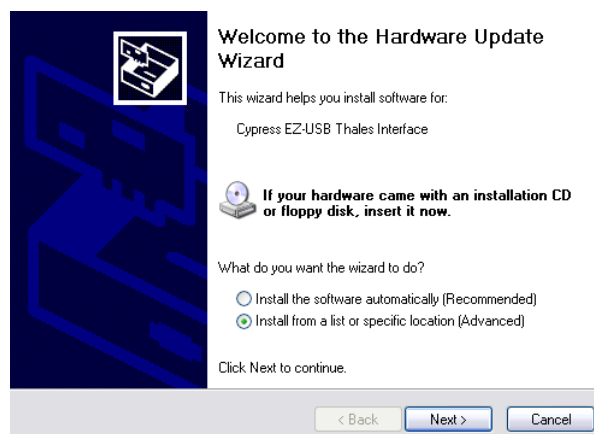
Welcome to the Hardware Update Wizard

This wizard helps you install software for:

Cypress EZ-USB Thales Interface

If your hardware came with an installation CD or floppy disk, insert it now.

What do you want the wizard to do?

Install the software automatically (Recommended)

Install from a list or specific location (Advanced)

Click Next to continue.

< Back

Next >

Cancel